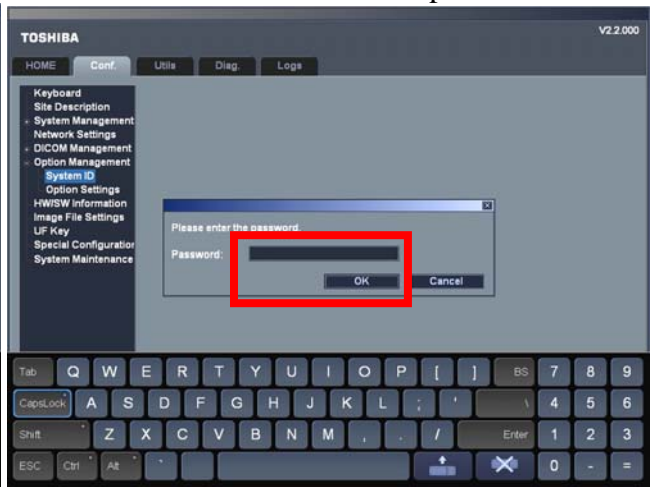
TOSHIBA

V2.2.000

HOME Conf. Utils Diag. Logs

Keyboard
Site Description
System Management
Network Settings
DICOM Management
Option Management
System ID
Option Settings
HW/SW Information
Image File Settings
UF Key
Special Configuratio
System Maintenance

Please enter the password.
Password:
OK Cancel

Tab Q W E R T Y U I O P [ ] BS 7 8 9
CapsLock A S D F G H J K L ; ' \ 4 5 6
Shift Z X C V B N M , . / Enter 1 2 3
ESC Ctrl Alt ` 0 - =